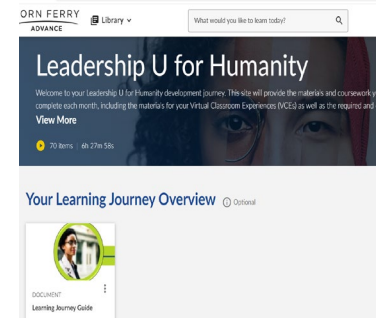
ORN FERRY
ADVANCE

Library

What would you like to learn today?

Leadership U for Humanity

Welcome to your Leadership U for Humanity development journey. This site will provide the materials and coursework y complete each month, including the materials for your Virtual Classroom Experiences (VCEs) as well as the required and

View More

70 items | 6h 27m 58s

Your Learning Journey Overview

Optional

DOCUMENT

Learning Journey Guide